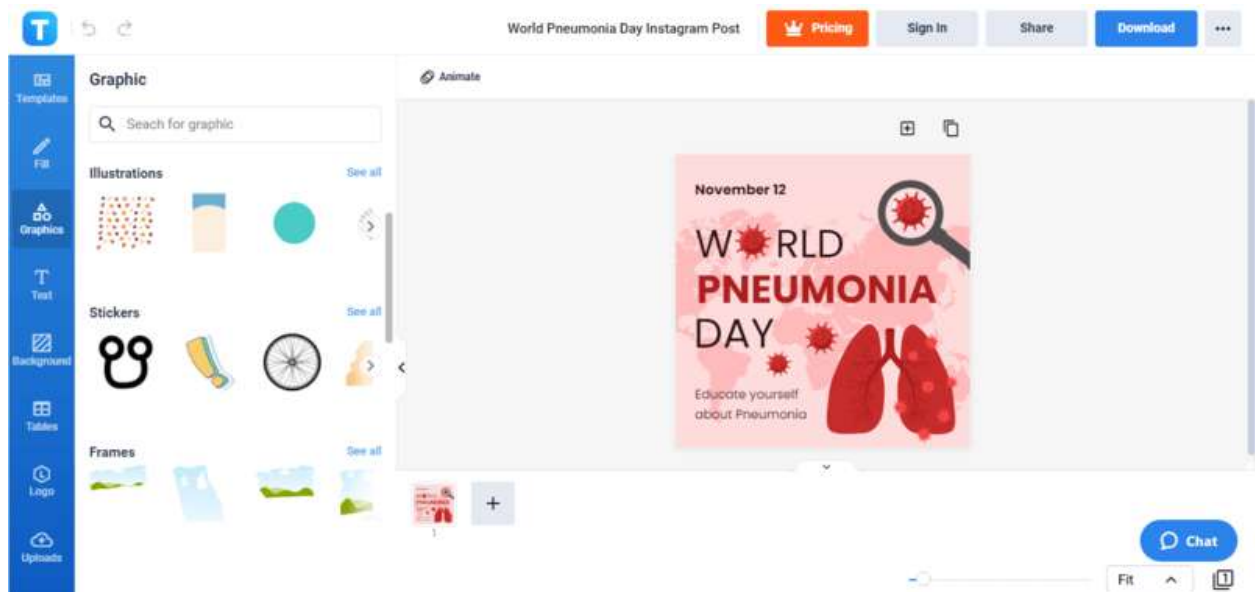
World Pneumonia Day Instagram Post

Pricing

Sign In

Share

Download

Templates

Fill

Graphics

Text

Background

Tables

Logo

Uploads

Graphic

Seach for graphic

Illustrations

See all

Stickers

See all

Frames

See all

Animate

November 12

WORLD

PNEUMONIA

DAY

Educate yourself about Pneumonia

1

Chat

Fit